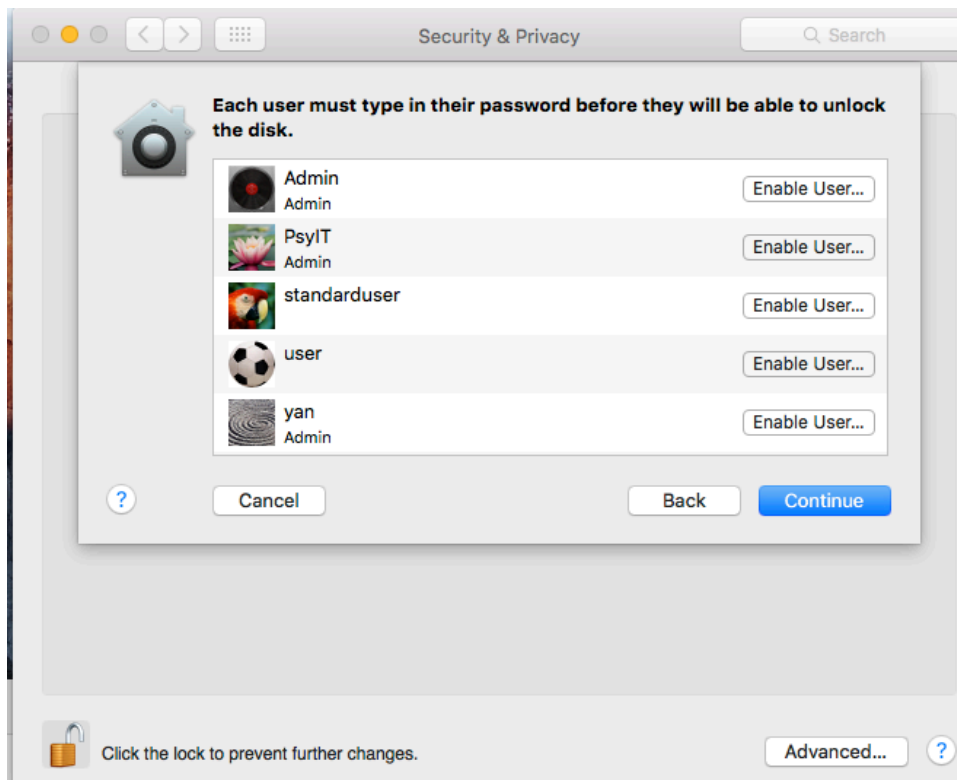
Security & Privacy

Search

Each user must type in their password before they will be able to unlock the disk.

Admin
Admin
Enable User...

PsyIT
Admin
Enable User...

standarduser
Enable User...

user
Enable User...

yan
Admin
Enable User...

?

Cancel

Back

Continue

Click the lock to prevent further changes.

Advanced...

?